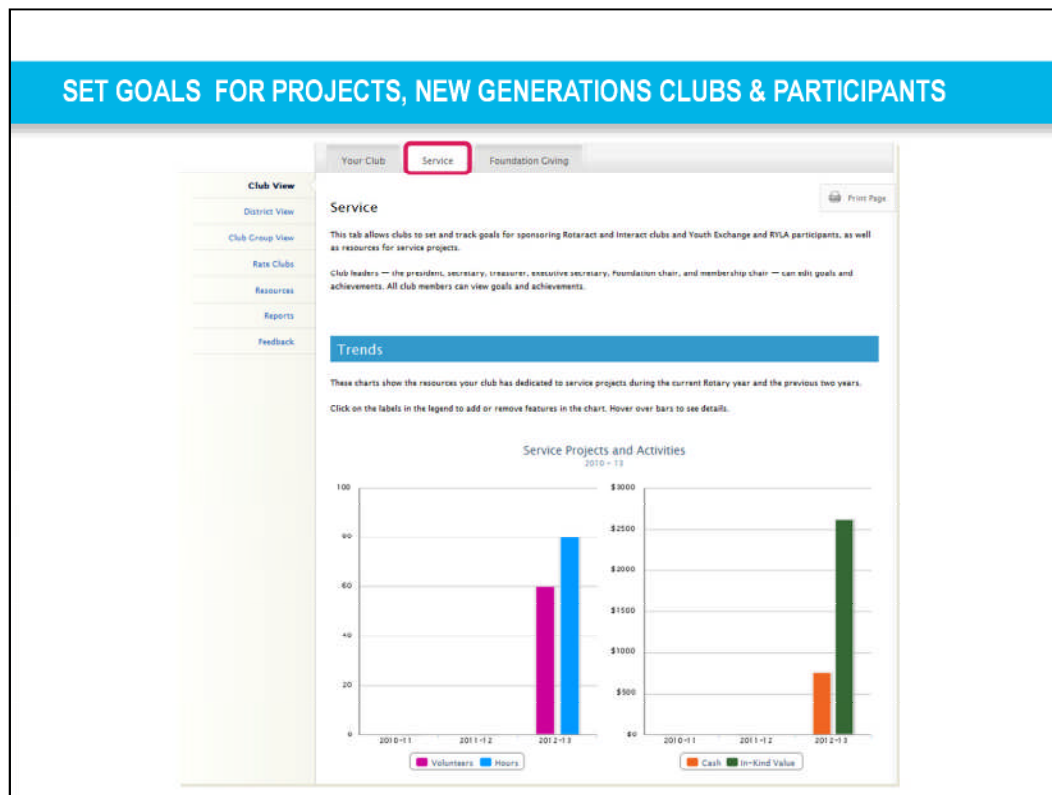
SET GOALS FOR PROJECTS, NEW GENERATIONS CLUBS & PARTICIPANTS

Your Club | Service | Foundation Giving

Club View
District View
Club Group View
Rate Clubs
Resources
Reports
Feedback

Print Page

Service

This tab allows clubs to set and track goals for sponsoring Rotaract and Interact clubs and Youth Exchange and RYLA participants, as well as resources for service projects.

Club leaders — the president, secretary, treasurer, executive secretary, Foundation chair, and membership chair — can edit goals and achievements. All club members can view goals and achievements.

Trends

These charts show the resources your club has dedicated to service projects during the current Rotary year and the previous two years.

Click on the labels in the legend to add or remove features in the chart. Hover over bars to see details.

Service Projects and Activities
2010 - 13

100
80
60
40
20
0
2010-11
2011-12
2012-13
Volunteers
Hours

$3000
$2500
$2000
$1500
$1000
$500
$0
2010-11
2011-12
2012-13
Cash
In-Kind Value